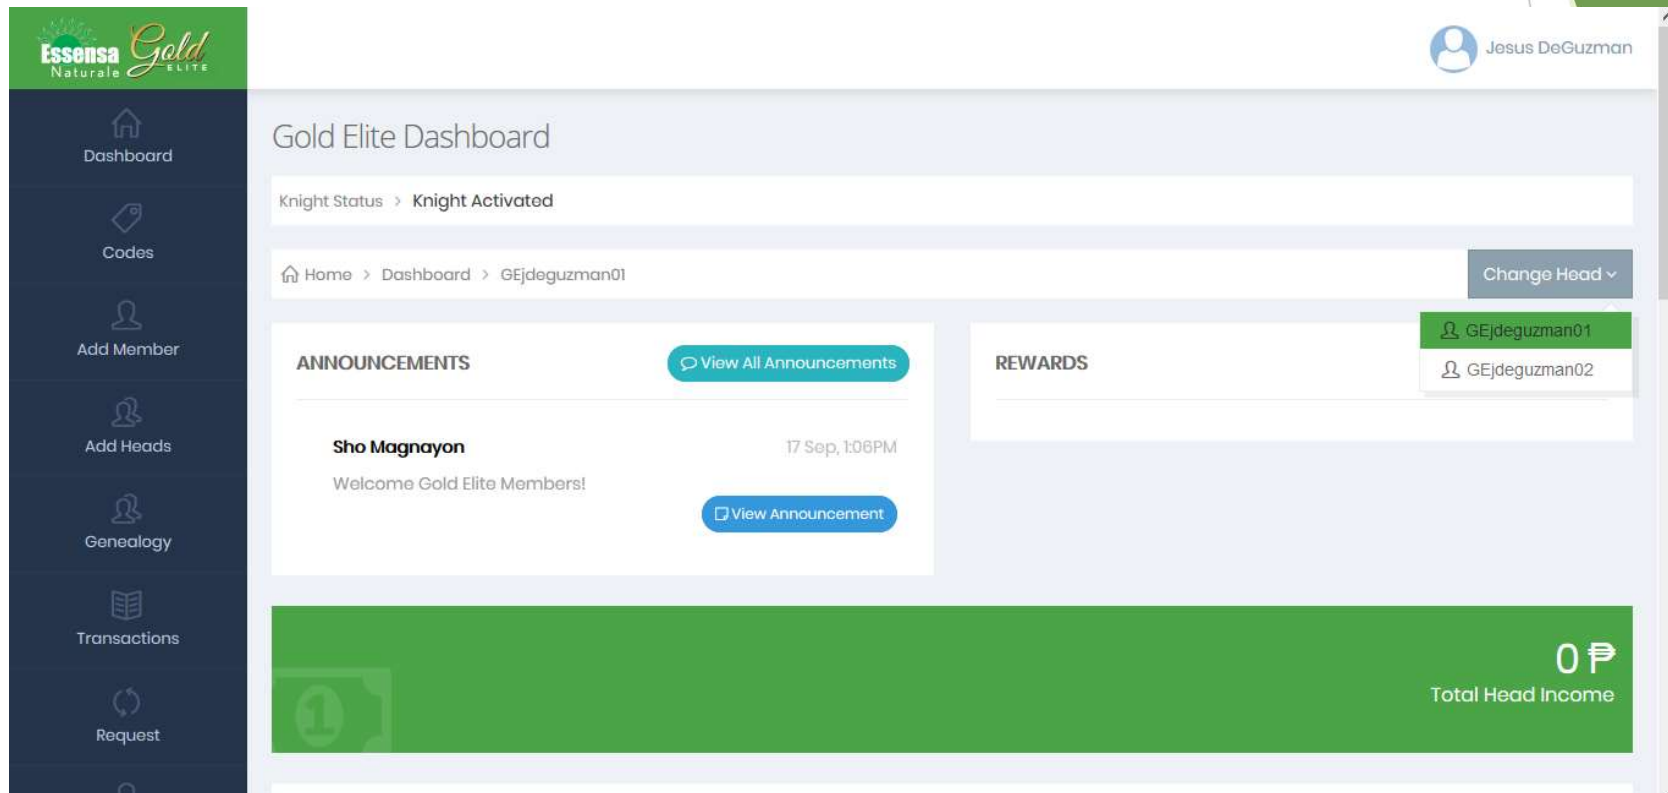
Essensa Naturale Gold ELITE

Jesus DeGuzman

Dashboard
Codes
Add Member
Add Heads
Genealogy
Transactions
Request

Gold Elite Dashboard

Knight Status > Knight Activated

Home > Dashboard > GEjdeguzman01

Change Head

GEjdeguzman01
GEjdeguzman02

ANNOUNCEMENTS

View All Announcements

Sho Magnayon

17 Sep, 1:06PM

Welcome Gold Elite Members!

View Announcement

REWARDS

0 ₱
Total Head Income